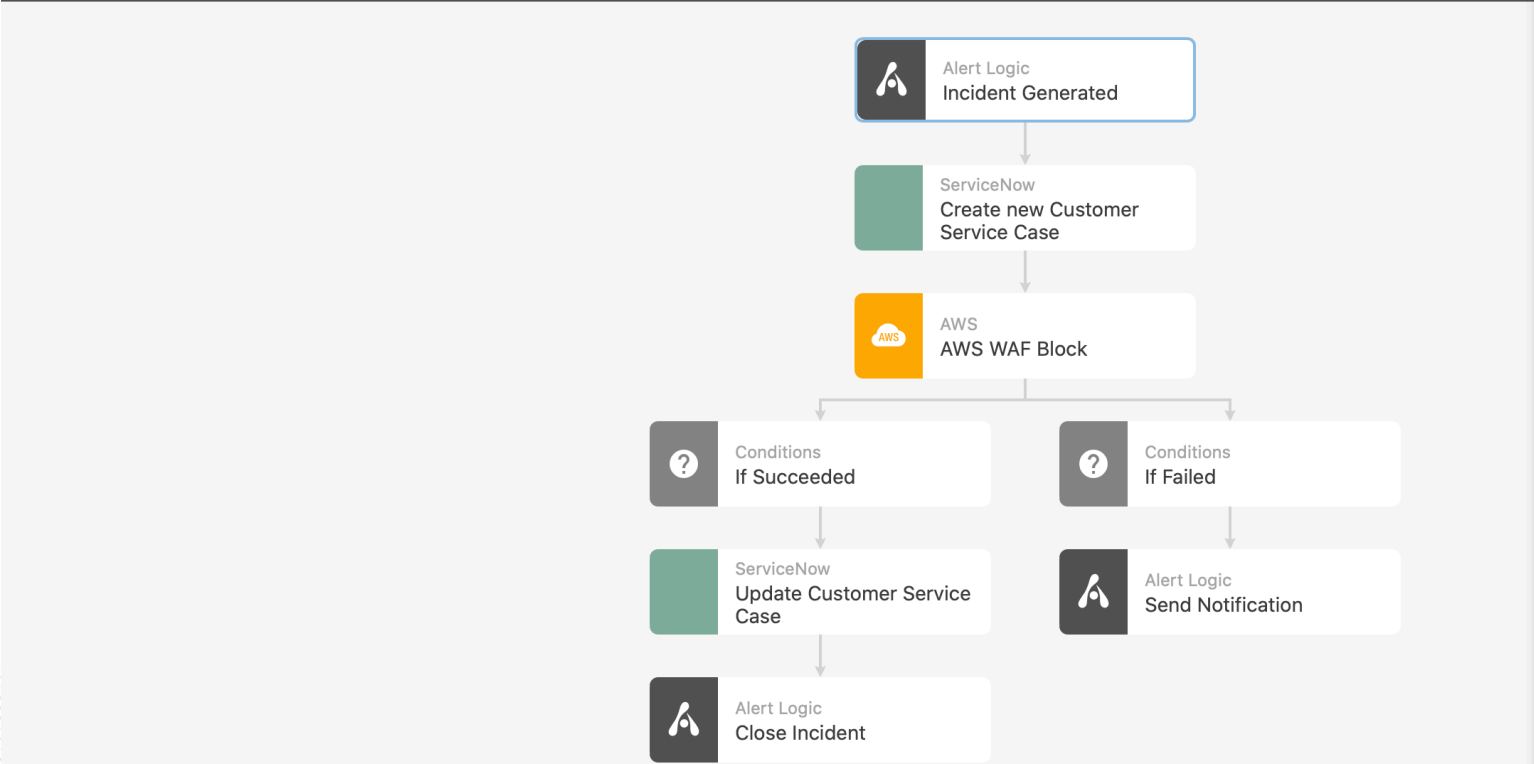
Alert Logic
Incident Generated

ServiceNow
Create new Customer Service Case

AWS
AWS WAF Block

Conditions
If Succeeded

Conditions
If Failed

ServiceNow
Update Customer Service Case

Alert Logic
Send Notification

Alert Logic
Close Incident